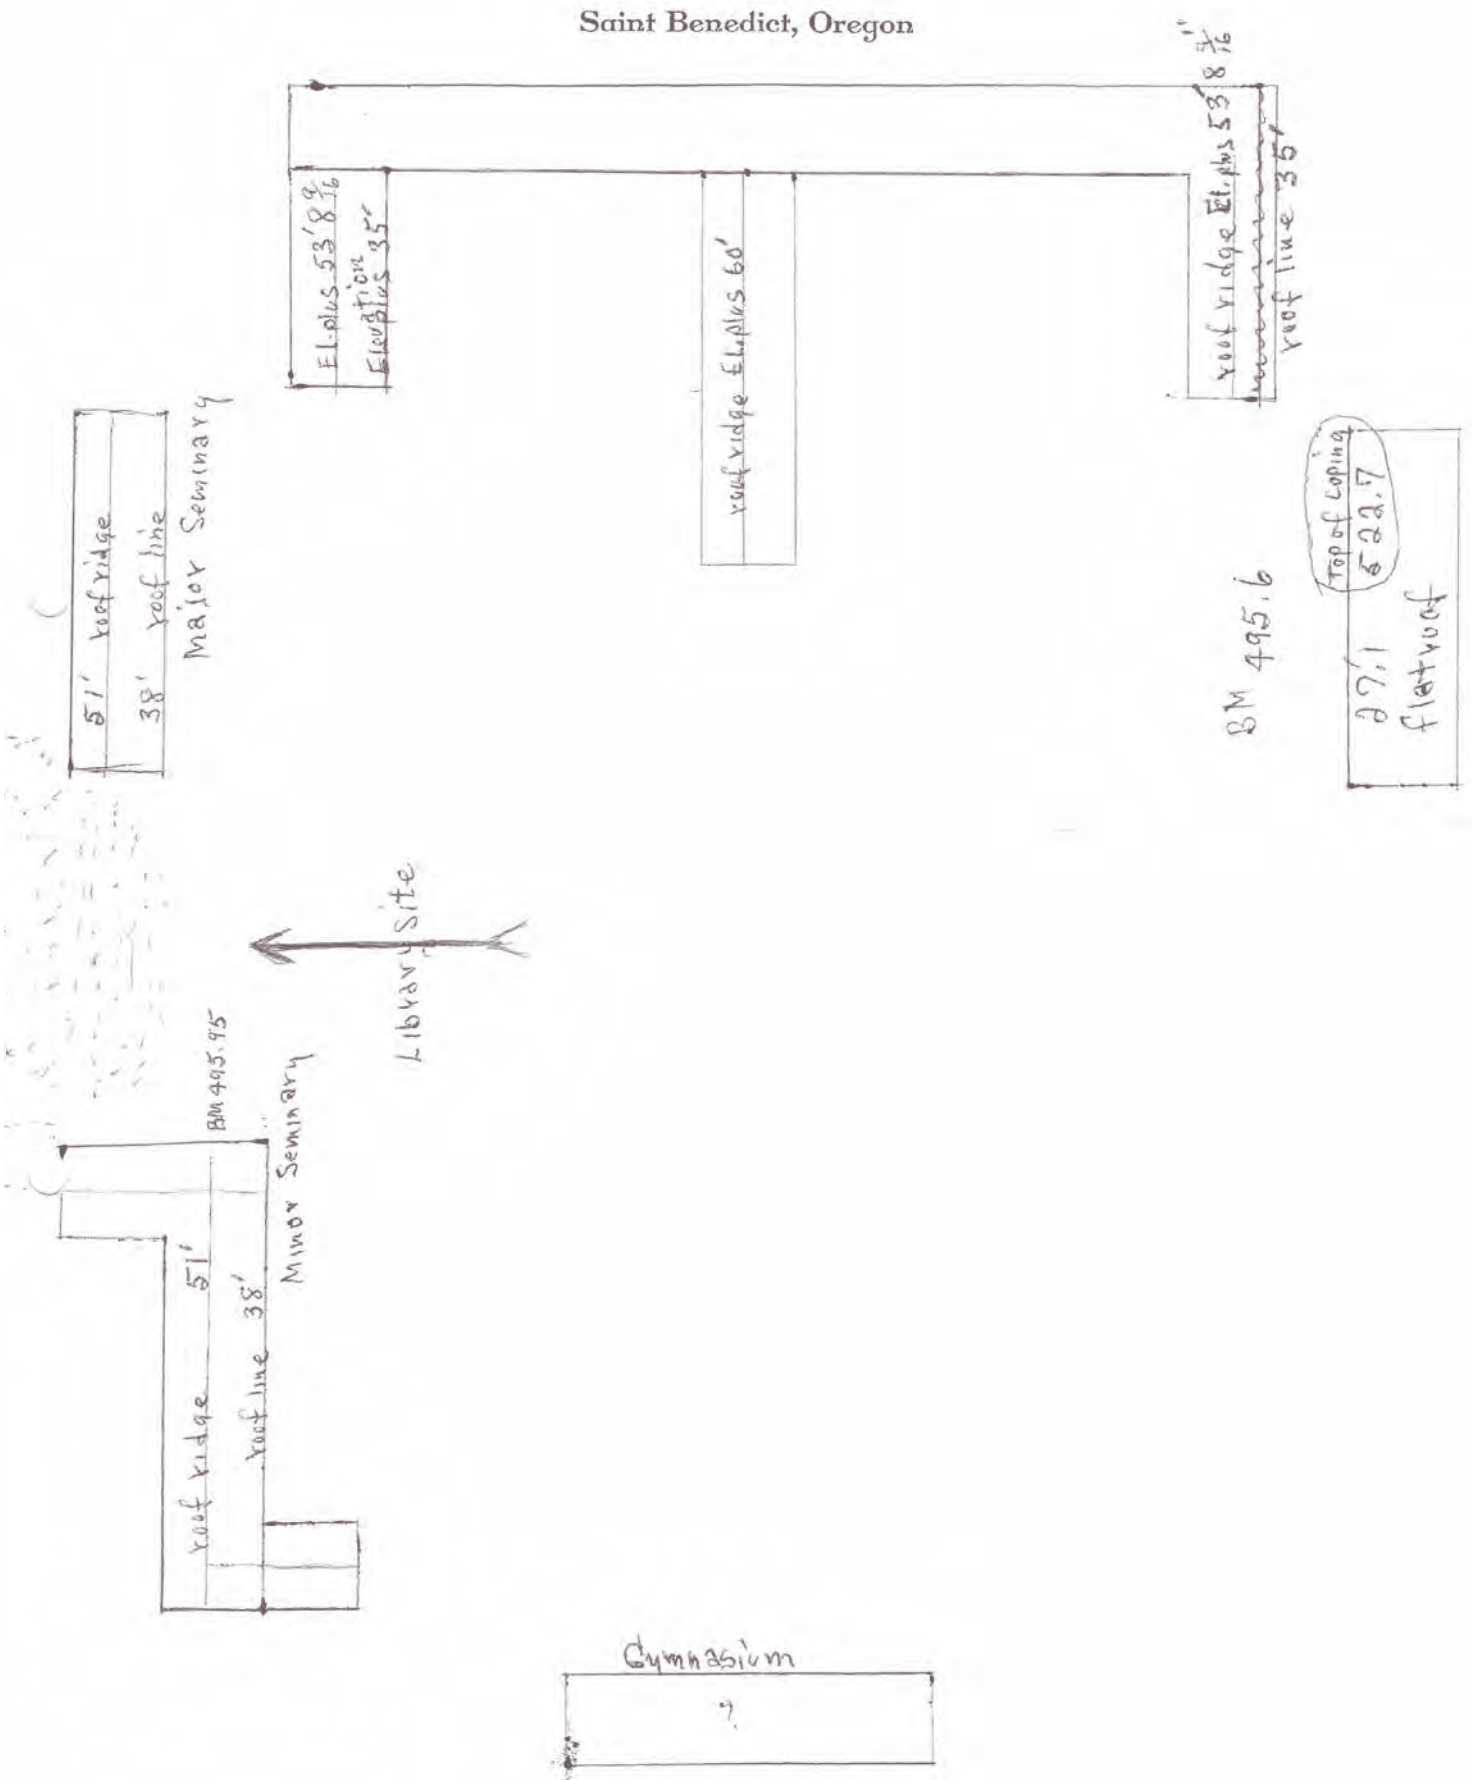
Saint Benedict, Oregon

El. plus 53' 8 $\frac{9}{16}$
Elevation plus 35'

roof ridge El. plus 60'

roof ridge El. plus 53' 8 $\frac{7}{16}$"
roof line 35'

51' roof ridge
38' roof line
Major Seminary

Top of Coping 522.7

BM 495.6

27.1 flat roof

Library Site

BM 495.95
Minor Seminary

roof ridge 51'
roof line 38'

Gymnasium
?